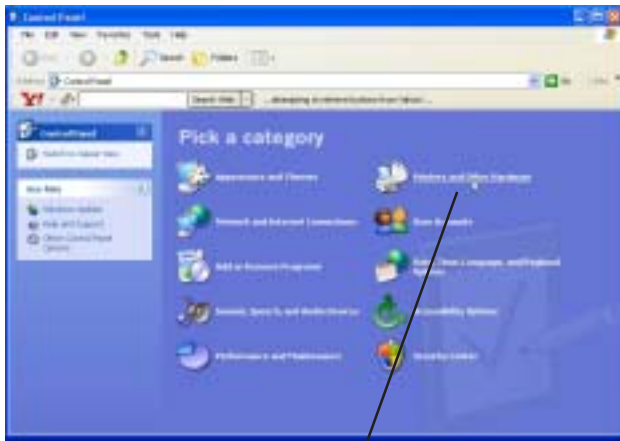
Control Panel

File Edit View Favorites Tools Help

Back Search Folders

Address Control Panel Go

Y! Search Web

Control Panel

Switch to Classic View

See Also

Windows Update

Help and Support

Other Control Panel Options

Pick a category

Appearance and Themes

Printers and Other Hardware

Network and Internet Connections

User Accounts

Add or Remove Programs

Date, Time, Language, and Regional Options

Sounds, Speech, and Audio Devices

Accessibility Options

Performance and Maintenance

Security Center